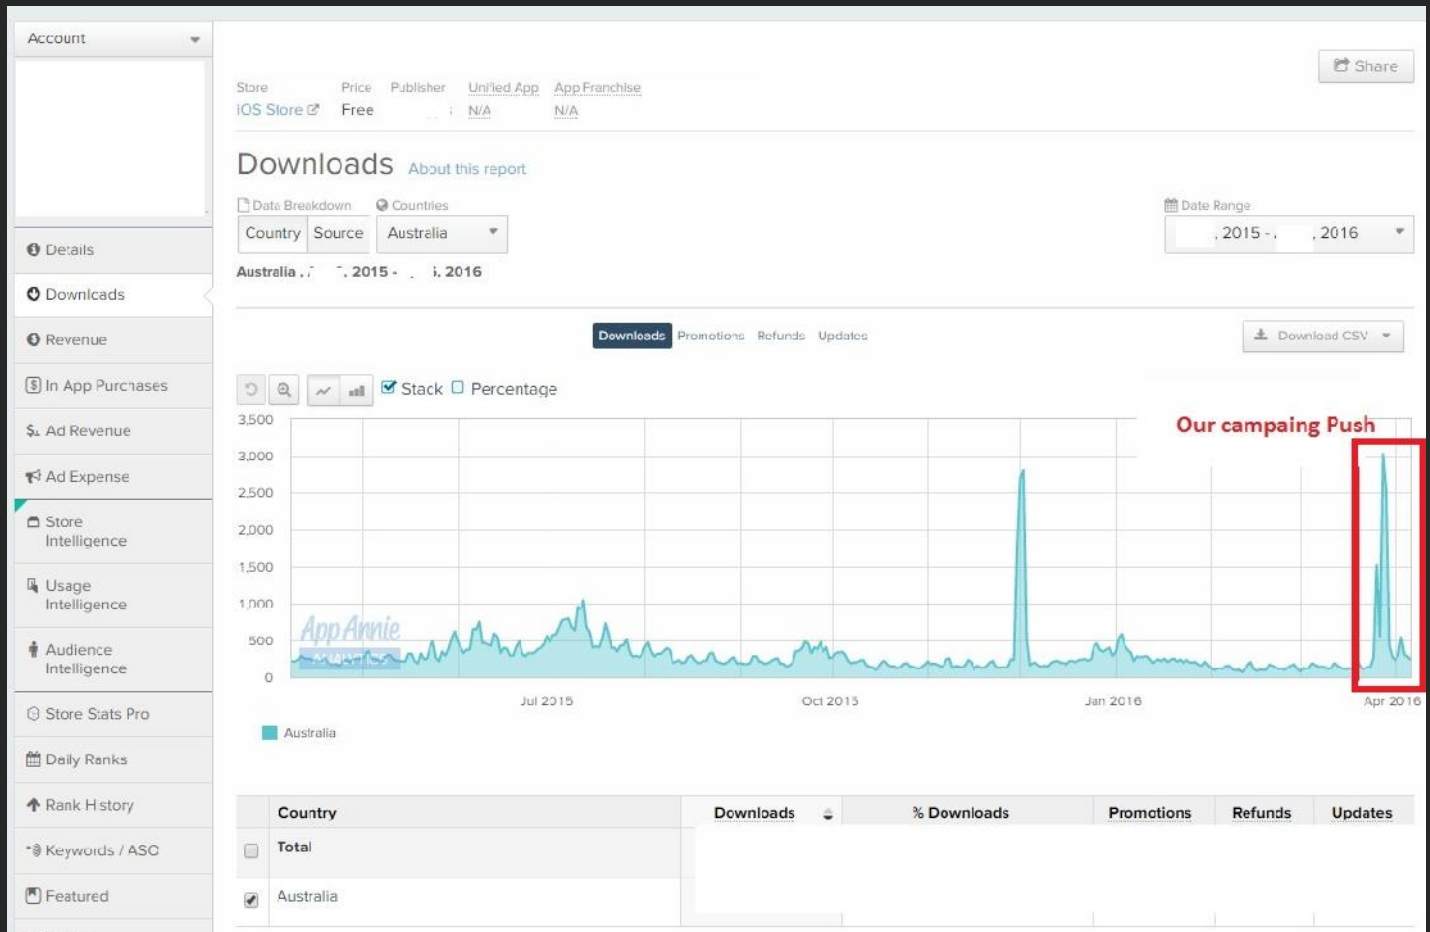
Account

Details
Downloads
Revenue
In App Purchases
Ad Revenue
Ad Expense
Store Intelligence
Usage Intelligence
Audience Intelligence
Store Stats Pro
Daily Ranks
Rank History
Keywords / ASO
Featured

Share

| Store | Price | Publisher | Unified App | App Franchise |
|---|---|---|---|---|
| iOS Store | Free | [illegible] | N/A | N/A |

Downloads About this report

Data Breakdown
Country Source

Countries
Australia

Date Range
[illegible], 2015 - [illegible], 2016

Australia , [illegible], 2015 - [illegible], 2016

Downloads Promotions Refunds Updates

Download CSV

Stack Percentage

Our campaing Push

3,500
3,000
2,500
2,000
1,500
1,000
500
0

App Annie ANALYTICS

Jul 2015
Oct 2015
Jan 2016
Apr 2016

Australia

| | Country | Downloads | % Downloads | Promotions | Refunds | Updates |
|---|---|---|---|---|---|---|
| | Total | | | | | |
| ✔ | Australia | | | | | |